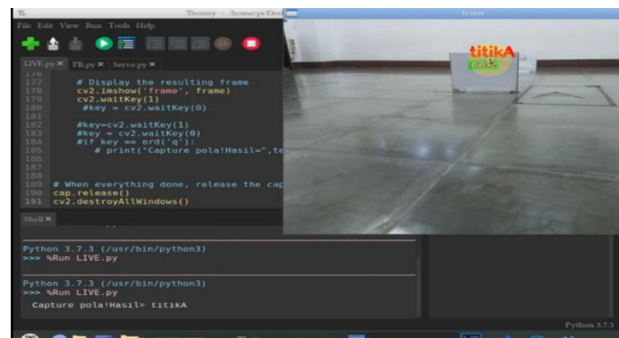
Tk
Thonny - /home/pi/Des
frame
File Edit View Run Tools Help
LIVE.py ✕ PB.py ✕ Servo.py ✕
177 # Display the resulting frame
178 cv2.imshow('frame', frame)
179 cv2.waitKey(1)
180 #key = cv2.waitKey(0)
181
182 #key=cv2.waitKey(1)
183 #key = cv2.waitKey(0)
184 #if key == ord('q'):
185 # print("Capture pola!Hasil=",te
186
187
188
189 # When everything done, release the cap
190 cap.release()
191 cv2.destroyAllWindows()
Shell ✕
Python 3.7.3 (/usr/bin/python3)
>>> %Run LIVE.py

Python 3.7.3 (/usr/bin/python3)
>>> %Run LIVE.py
Capture pola!Hasil= titikA
titikA
Python 3.7.3